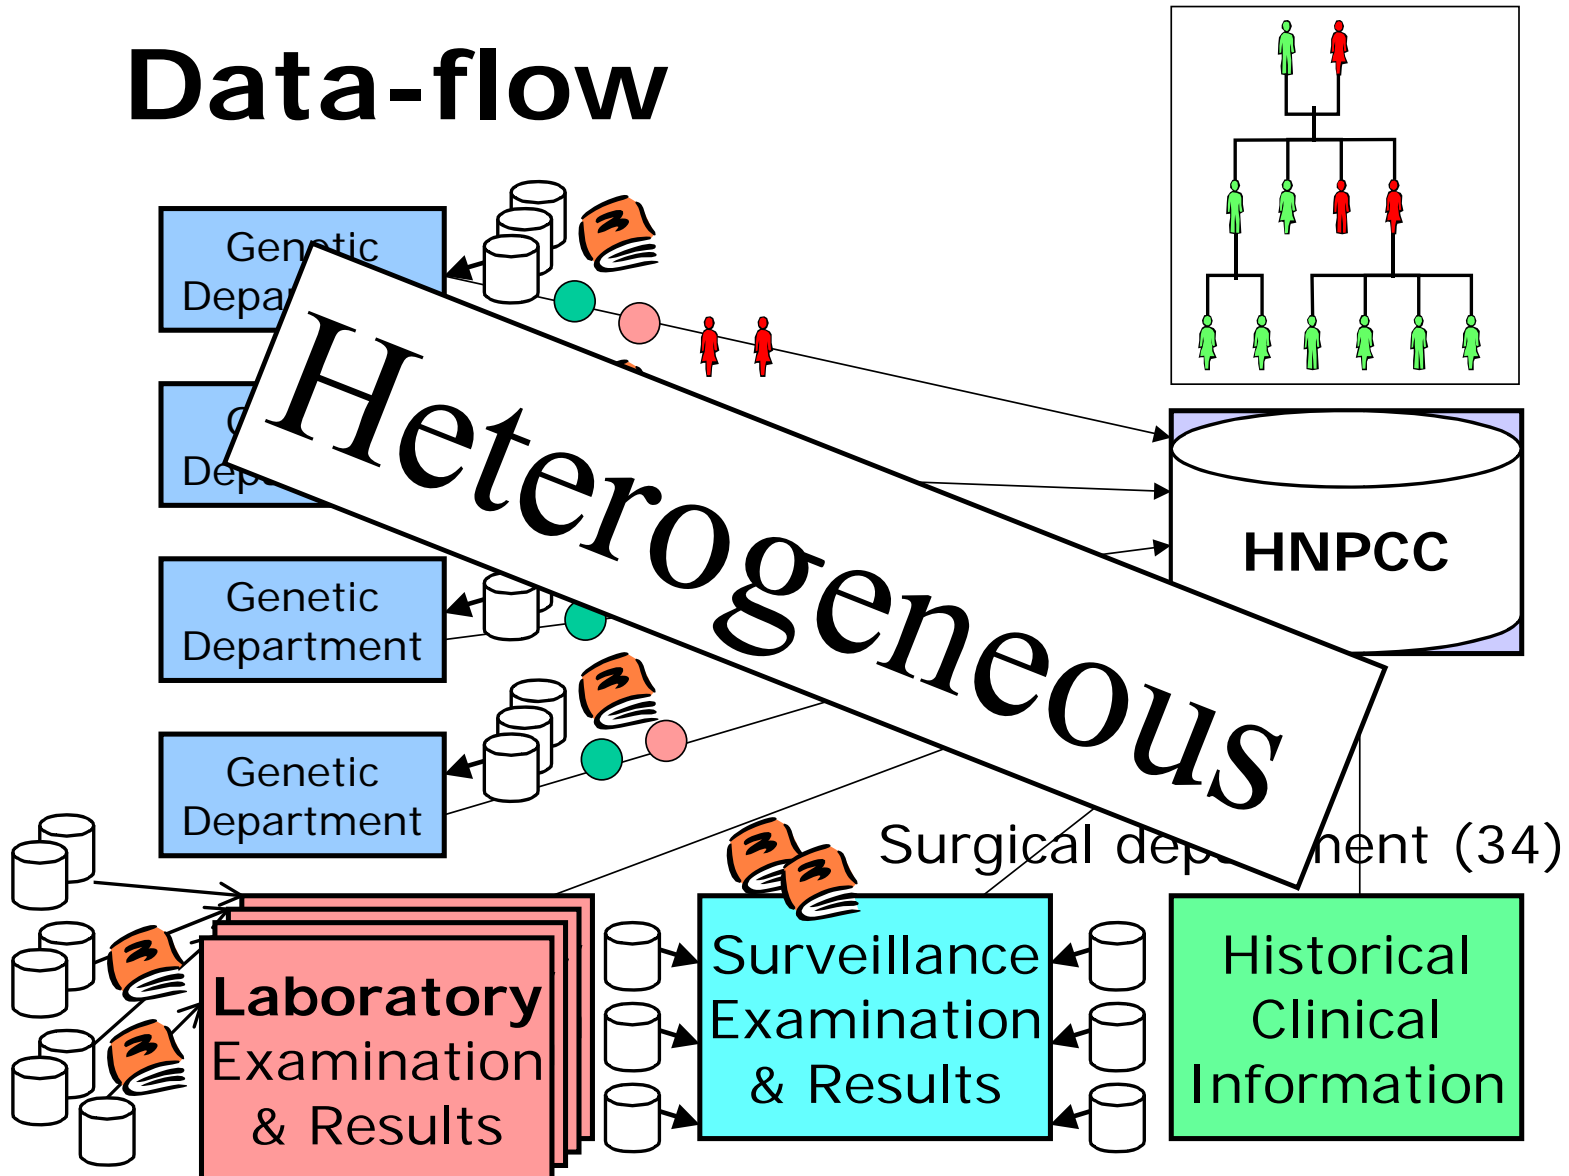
Data-flow

Genetic Depa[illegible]

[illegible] Dep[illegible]

Genetic Department

Genetic Department

HNPCC

Heterogeneous

Surgical depa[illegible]ment (34)

Laboratory Examination & Results

Surveillance Examination & Results

Historical Clinical Information